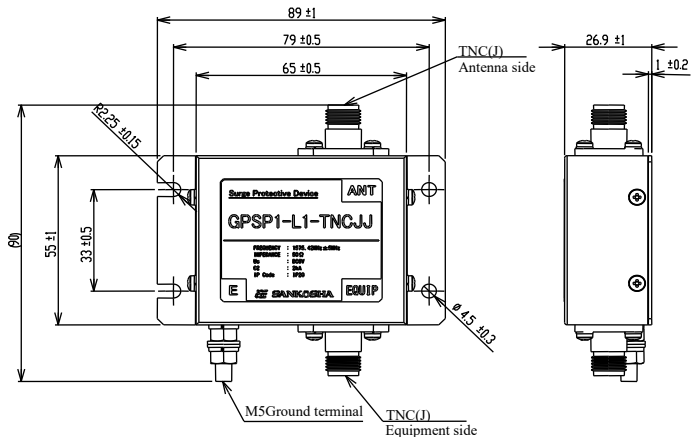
89 ±1
79 ±0.5
65 ±0.5
TNC(J)
Antenna side
26.9 ±1
1 ±0.2
R2.25 ±0.15
(90)
55 ±1
33 ±0.5
Surge Protective Device
ANT
GPSP1-L1-TNCJJ
FREQUENCY : 1575.42MHz ±5MHz
IMPEDANCE : 50Ω
Uc : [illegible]
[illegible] : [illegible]
IP Code : IP20
E
SANKOSHA
EQUIP
ø 4.5 ±0.3
M5Ground terminal
TNC(J)
Equipment side